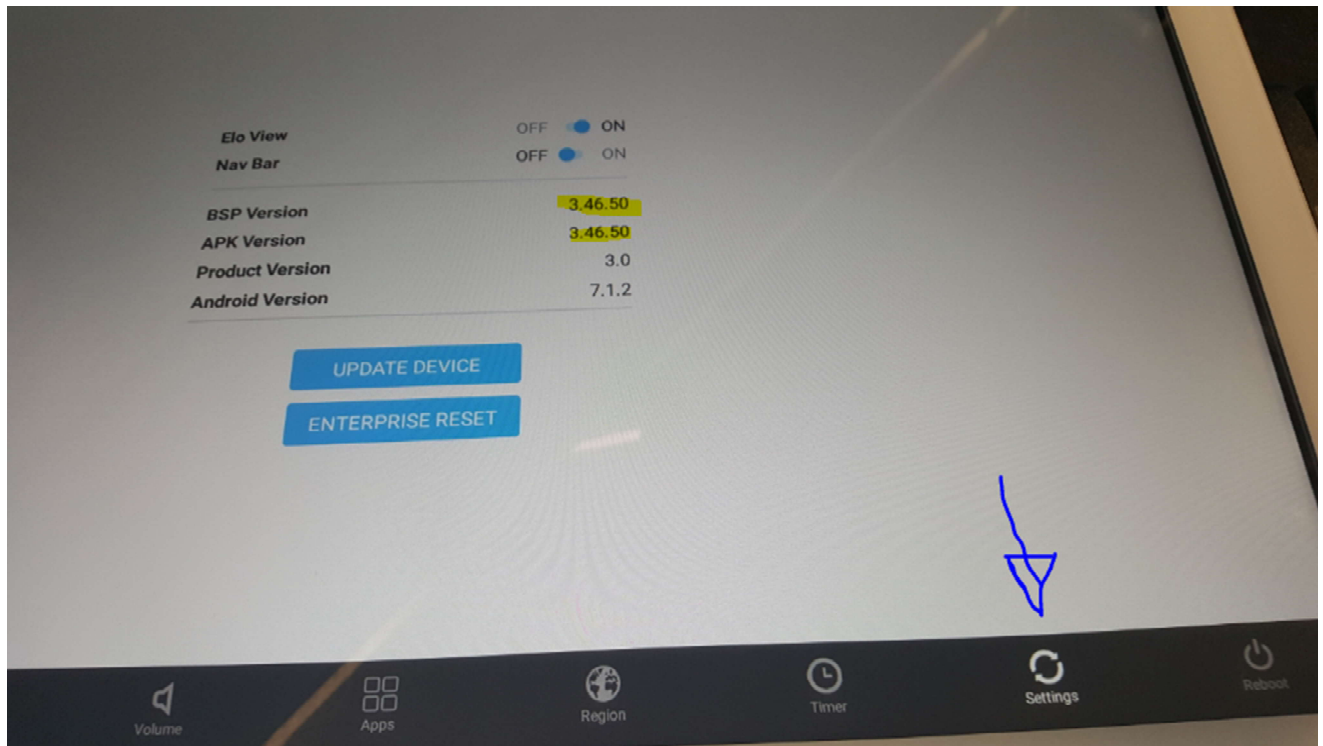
Elo View OFF ON
Nav Bar OFF ON

| | |
|---|---|
| BSP Version | 3.46.50 |
| APK Version | 3.46.50 |
| Product Version | 3.0 |
| Android Version | 7.1.2 |

UPDATE DEVICE

ENTERPRISE RESET

Volume Apps Region Timer Settings Reboot